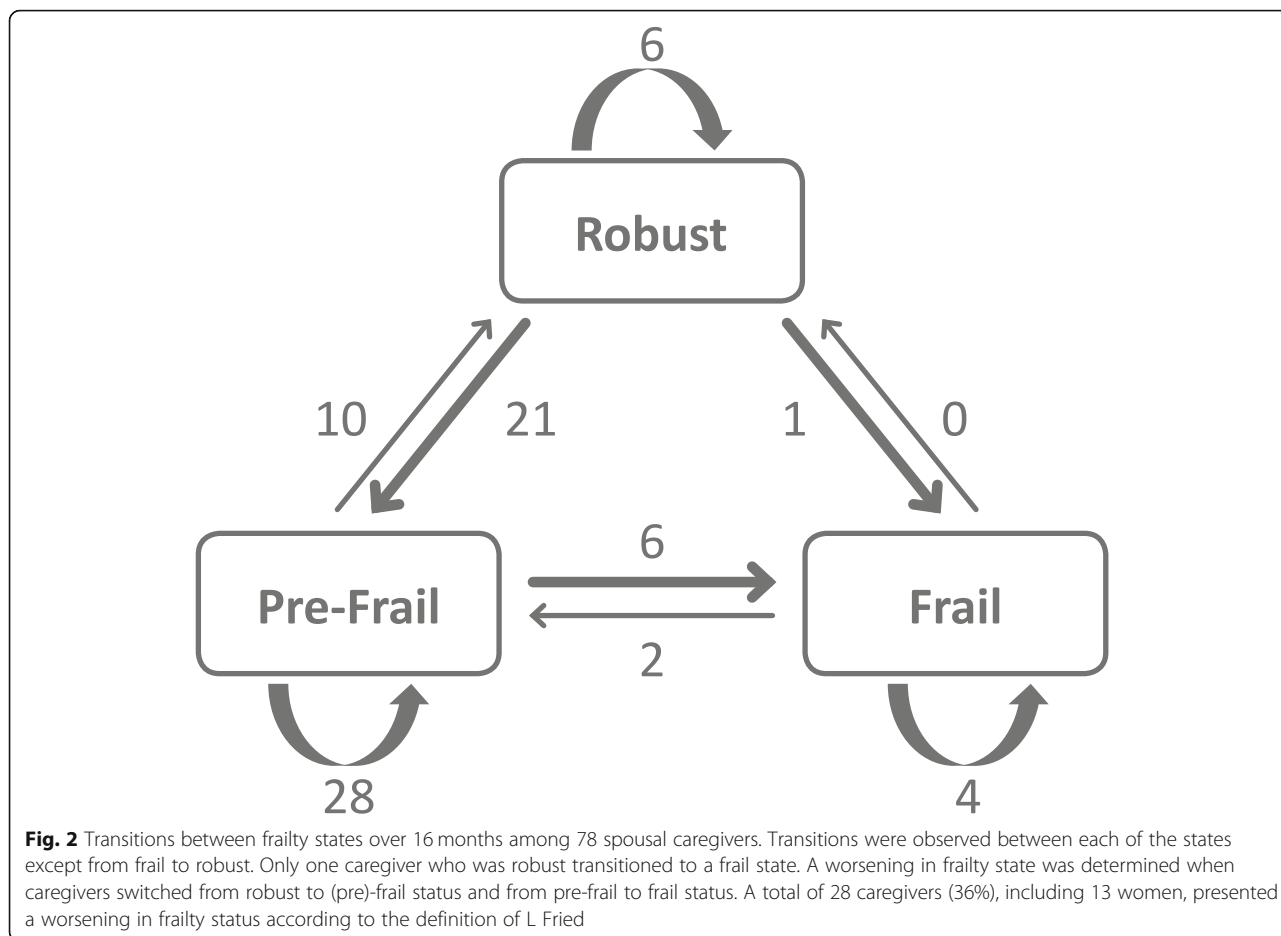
6

Robust

10

21

1

0

6

Pre-Frail

Frail

2

28

4

**Fig. 2** Transitions between frailty states over 16 months among 78 spousal caregivers. Transitions were observed between each of the states except from frail to robust. Only one caregiver who was robust transitioned to a frail state. A worsening in frailty state was determined when caregivers switched from robust to (pre)-frail status and from pre-frail to frail status. A total of 28 caregivers (36%), including 13 women, presented a worsening in frailty status according to the definition of L Fried